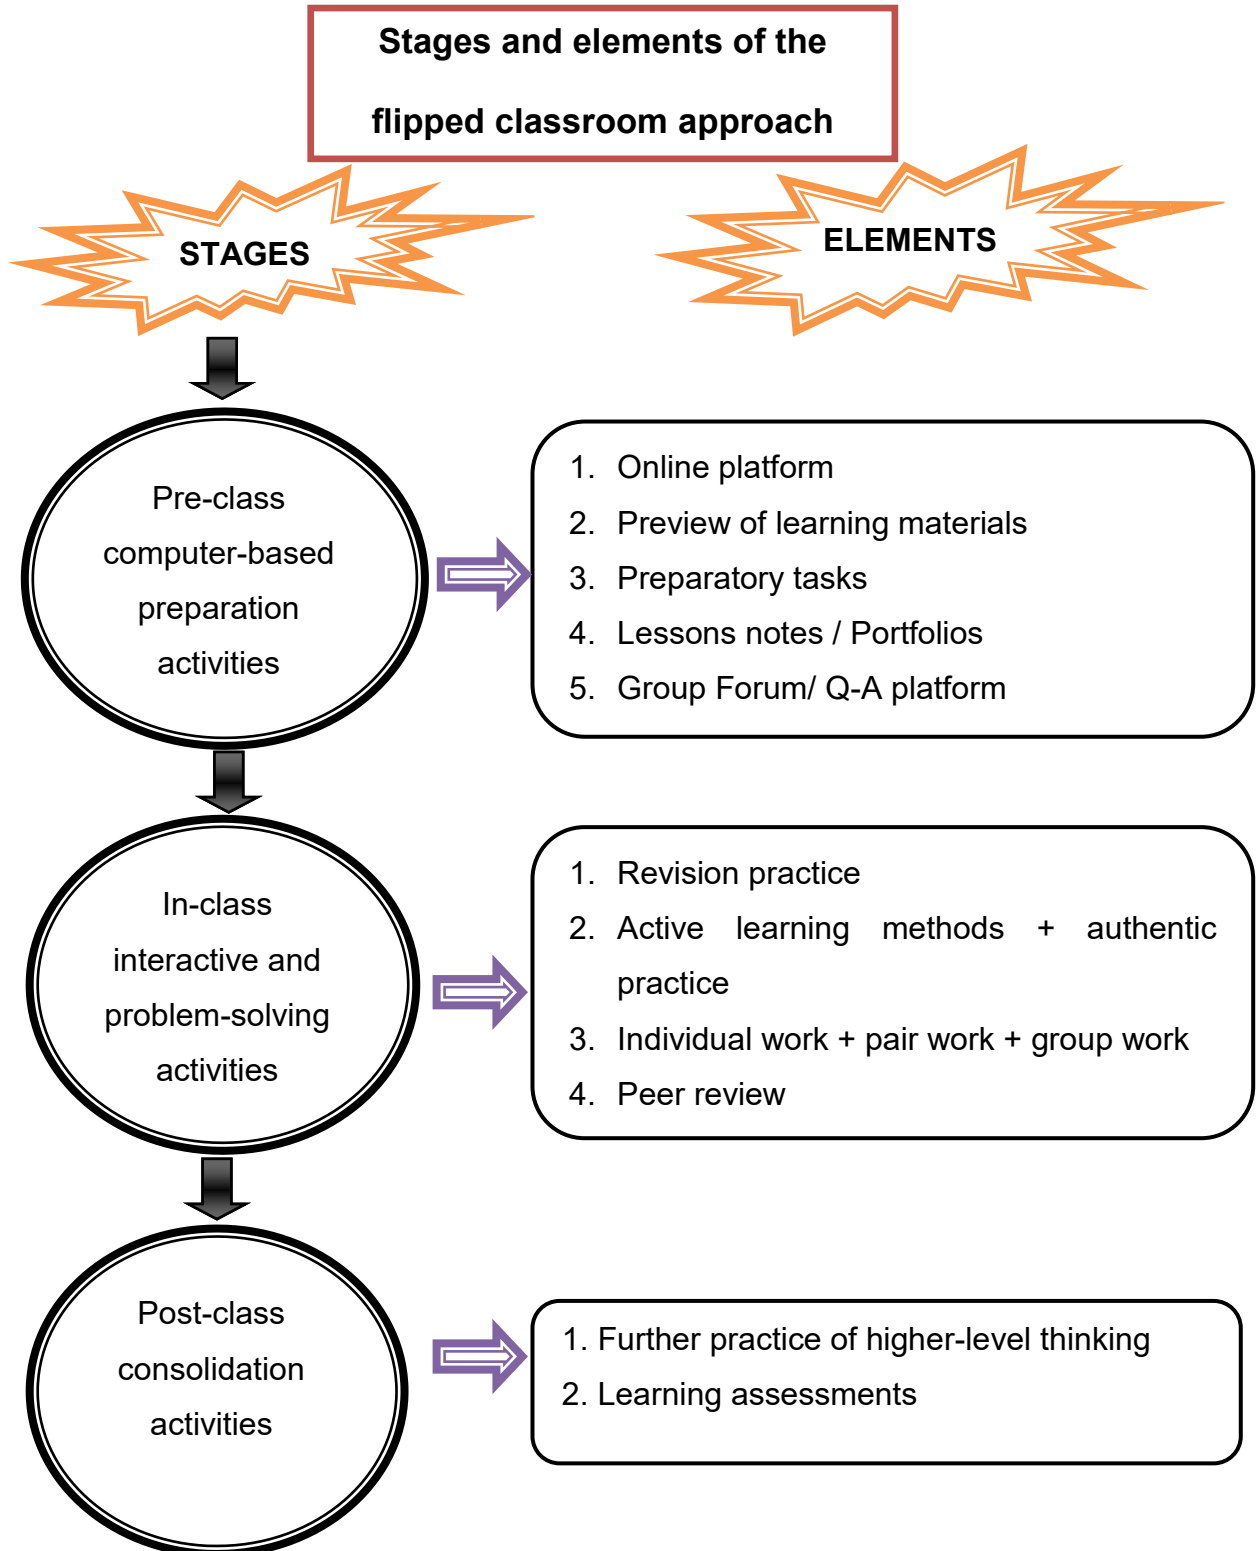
Stages and elements of the flipped classroom approach

STAGES

ELEMENTS

Pre-class computer-based preparation activities

1. Online platform
2. Preview of learning materials
3. Preparatory tasks
4. Lessons notes / Portfolios
5. Group Forum/ Q-A platform

In-class interactive and problem-solving activities

1. Revision practice
2. Active learning methods + authentic practice
3. Individual work + pair work + group work
4. Peer review

Post-class consolidation activities

1. Further practice of higher-level thinking
2. Learning assessments